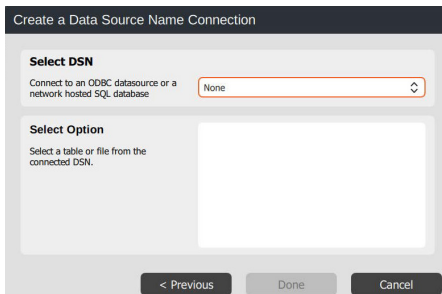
Create a Data Source Name Connection

Select DSN

Connect to an ODBC datasource or a network hosted SQL database

None

Select Option

Select a table or file from the connected DSN.

< Previous

Done

Cancel